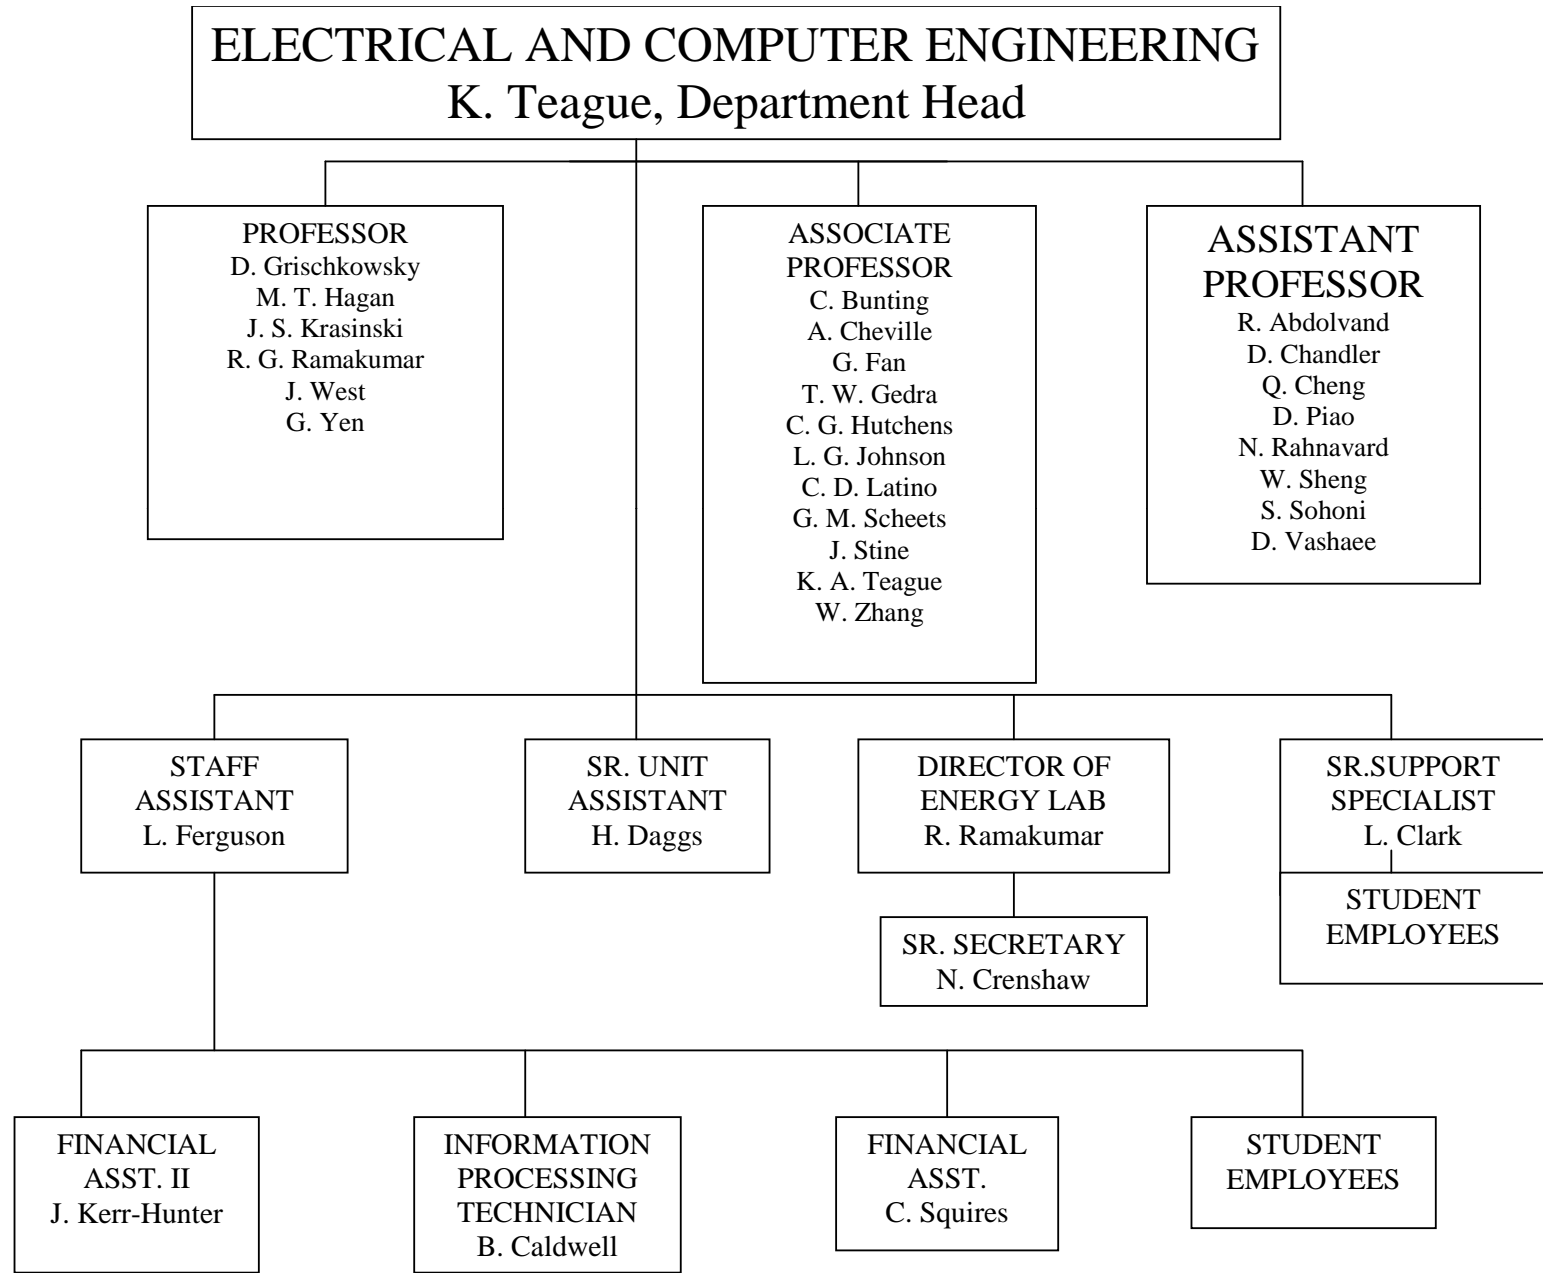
ELECTRICAL AND COMPUTER ENGINEERING
K. Teague, Department Head

PROFESSOR
D. Grischkowsky
M. T. Hagan
J. S. Krasinski
R. G. Ramakumar
J. West
G. Yen

ASSOCIATE PROFESSOR
C. Bunting
A. Cheville
G. Fan
T. W. Gedra
C. G. Hutchens
L. G. Johnson
C. D. Latino
G. M. Scheets
J. Stine
K. A. Teague
W. Zhang

ASSISTANT PROFESSOR
R. Abdolvand
D. Chandler
Q. Cheng
D. Piao
N. Rahnavard
W. Sheng
S. Sohoni
D. Vashaee

STAFF ASSISTANT
L. Ferguson

SR. UNIT ASSISTANT
H. Daggs

DIRECTOR OF ENERGY LAB
R. Ramakumar

SR.SUPPORT SPECIALIST
L. Clark

STUDENT EMPLOYEES

SR. SECRETARY
N. Crenshaw

FINANCIAL ASST. II
J. Kerr-Hunter

INFORMATION PROCESSING TECHNICIAN
B. Caldwell

FINANCIAL ASST.
C. Squires

STUDENT EMPLOYEES